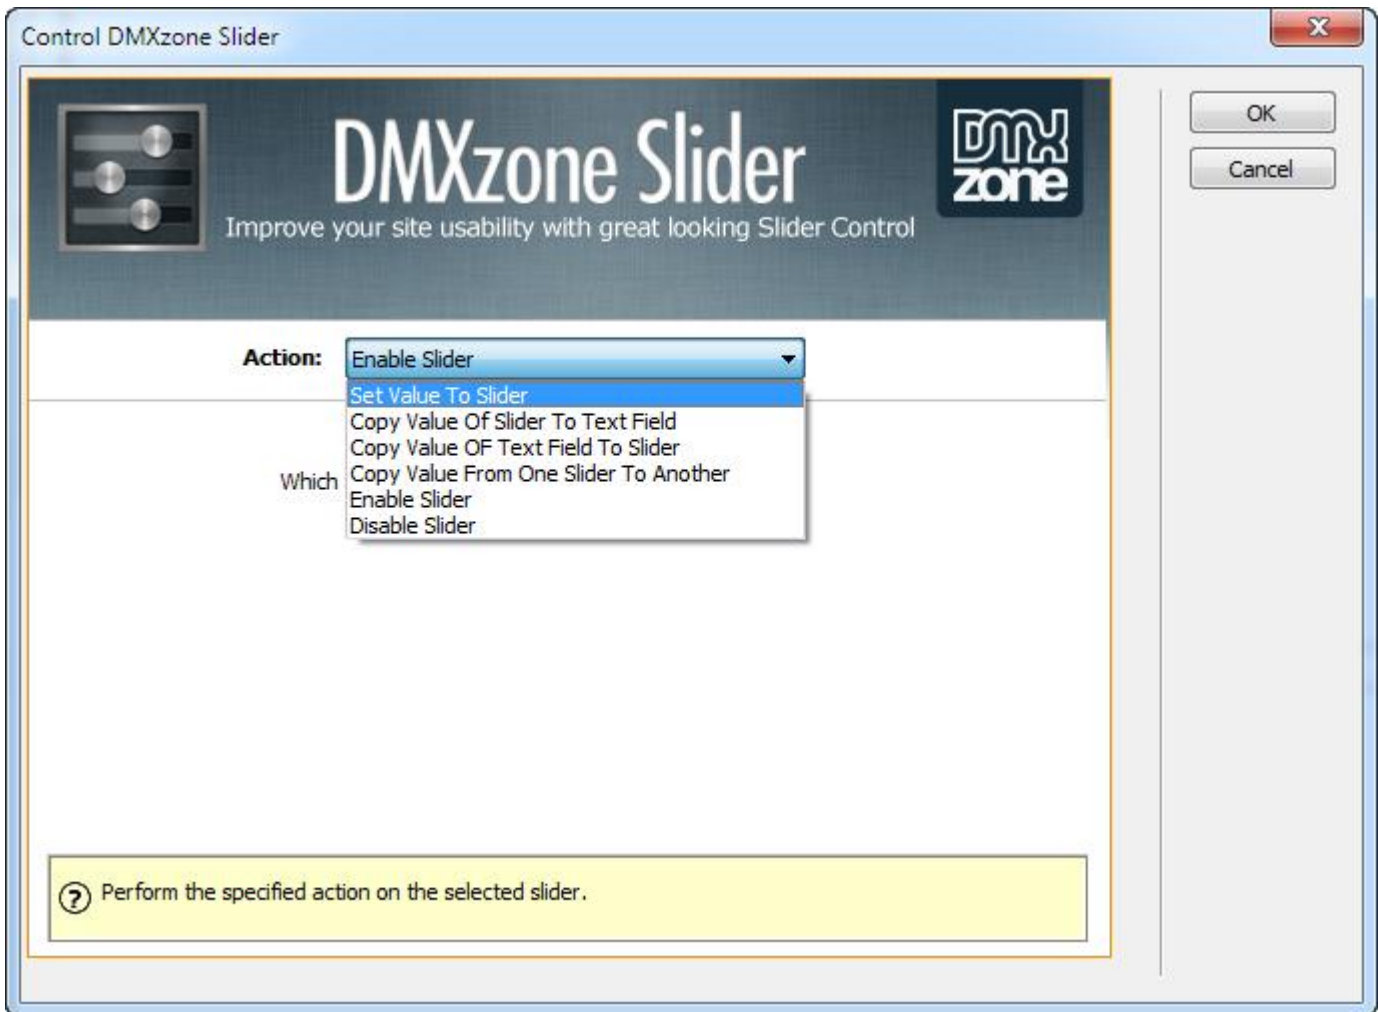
Control DMXzone Slider

DMXzone Slider

Improve your site usability with great looking Slider Control

DMX zone

OK

Cancel

Action: Enable Slider

Set Value To Slider
Copy Value Of Slider To Text Field
Copy Value OF Text Field To Slider
Copy Value From One Slider To Another
Enable Slider
Disable Slider

Which

Perform the specified action on the selected slider.